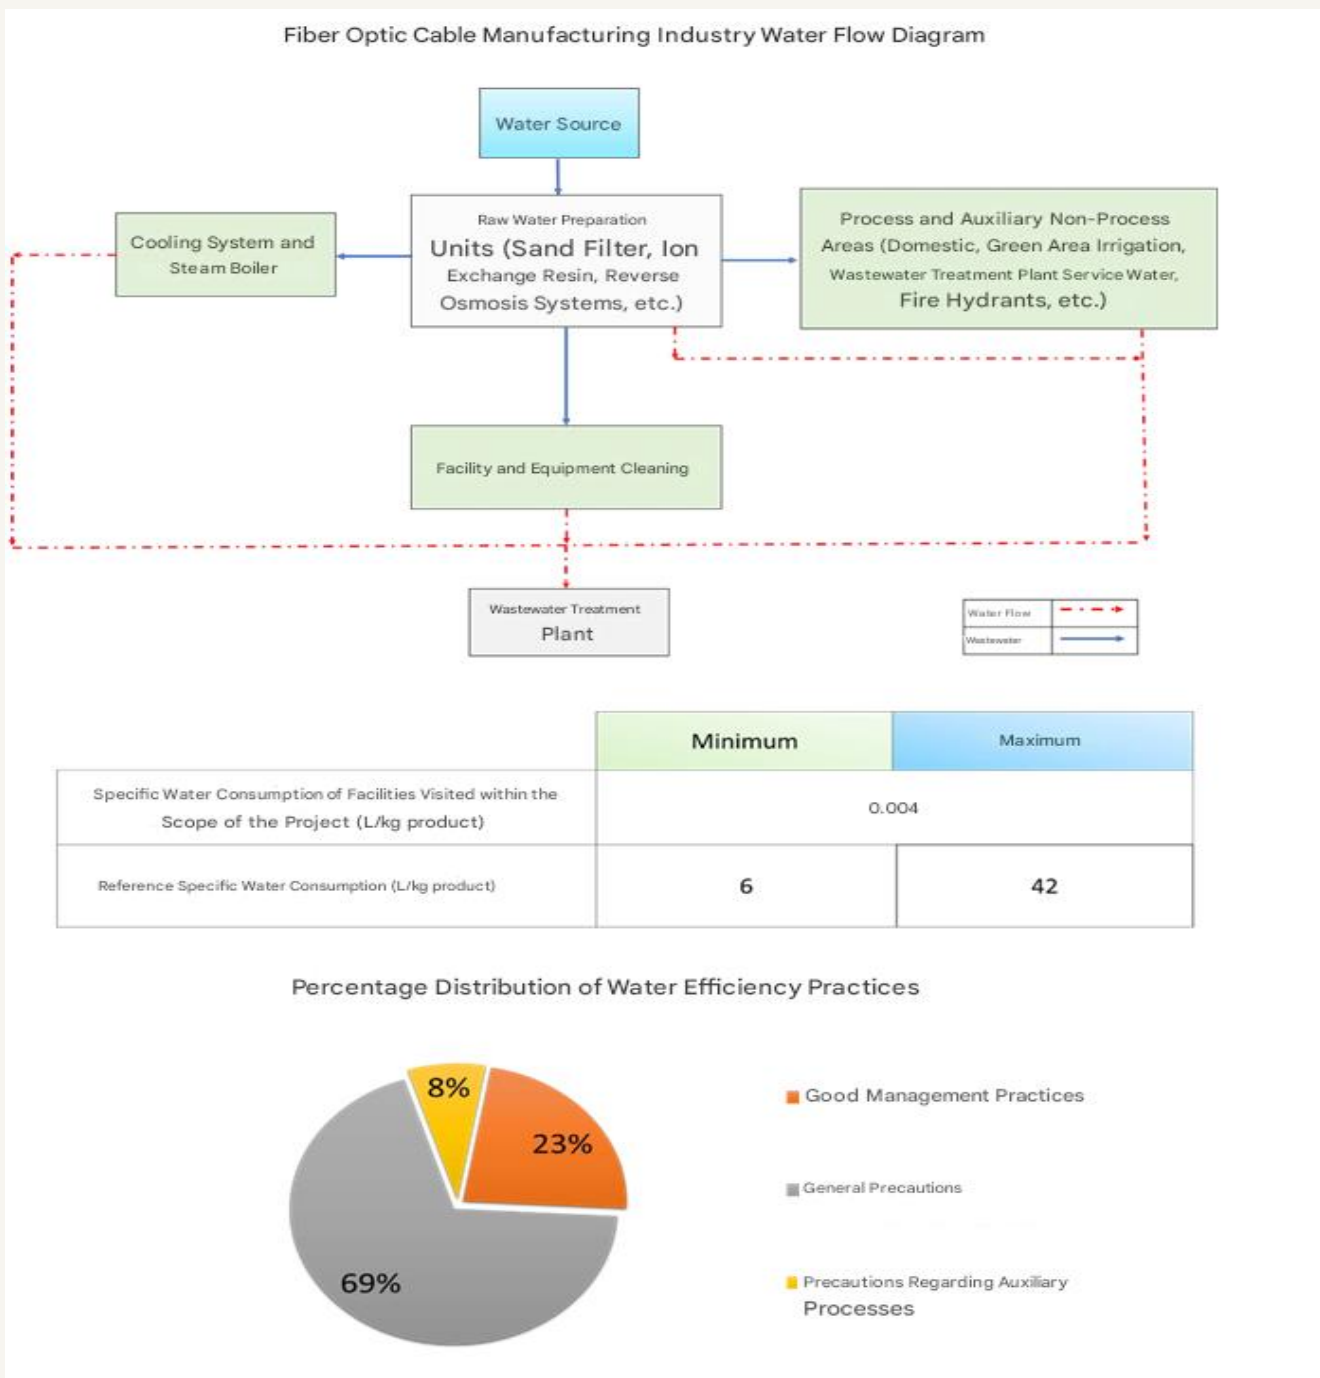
Fiber Optic Cable Manufacturing Industry Water Flow Diagram

Water Source

Cooling System and Steam Boiler

Raw Water Preparation Units (Sand Filter, Ion Exchange Resin, Reverse Osmosis Systems, etc.)

Process and Auxiliary Non-Process Areas (Domestic, Green Area Irrigation, Wastewater Treatment Plant Service Water, Fire Hydrants, etc.)

Facility and Equipment Cleaning

Wastewater Treatment Plant

| Water Flow | |
|---|---|
| Wastewater | |

| | Minimum | Maximum |
|---|---|---|
| Specific Water Consumption of Facilities Visited within the Scope of the Project (L/kg product) | 0.004 | |
| Reference Specific Water Consumption (L/kg product) | 6 | 42 |

Percentage Distribution of Water Efficiency Practices

8%
23%
69%

Good Management Practices
General Precautions
Precautions Regarding Auxiliary Processes